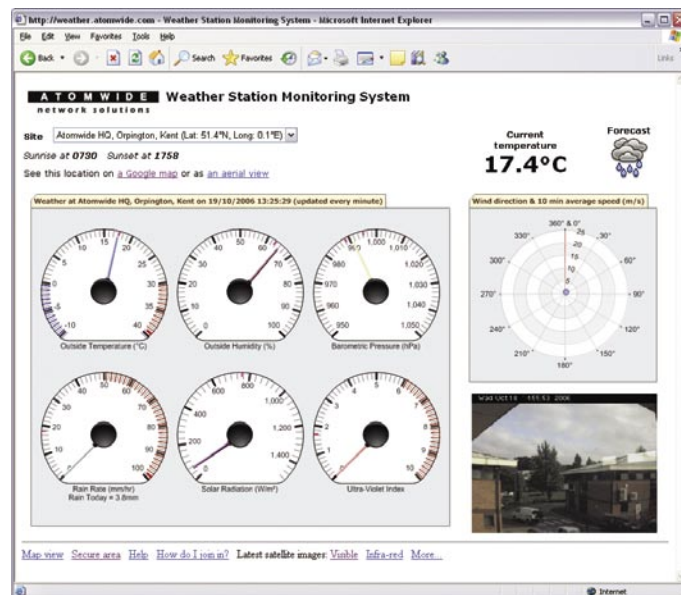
http://weather.atomwide.com - Weather Station Monitoring System - Microsoft Internet Explorer

File Edit View Favorites Tools Help

Back Search Favorites

Links

ATOMWIDE network solutions Weather Station Monitoring System

Site Atomwide HQ, Orpington, Kent (Lat: 51.4°N, Long: 0.1°E)

Sunrise at 0730 Sunset at 1758

See this location on a Google map or as an aerial view

Current temperature 17.4°C

Forecast

Weather at Atomwide HQ, Orpington, Kent on 19/10/2006 13:25:29 (updated every minute)

-10 -5 0 5 10 15 20 25 30 35 40
Outside Temperature (°C)

0 10 20 30 40 50 60 70 80 90 100
Outside Humidity (%)

950 960 970 980 990 1,000 1,010 1,020 1,030 1,040 1,050
Barometric Pressure (hPa)

0 10 20 30 40 50 60 70 80 90 100
Rain Rate (mm/hr)
Rain Today = 3.8mm

0 200 400 600 800 1,000 1,200 1,400
Solar Radiation (W/m²)

0 1 2 3 4 5 6 7 8 9 10
Ultra-Violet Index

Wind direction & 10 min average speed (m/s)

360° & 0° 30° 60° 90° 120° 150° 180° 210° 240° 270° 300° 330°
5 10 15 20 25

Wed Oct 18 15:53 2006

Map view Secure area Help How do I join in? Latest satellite images: Visible Infra-red More...

Internet